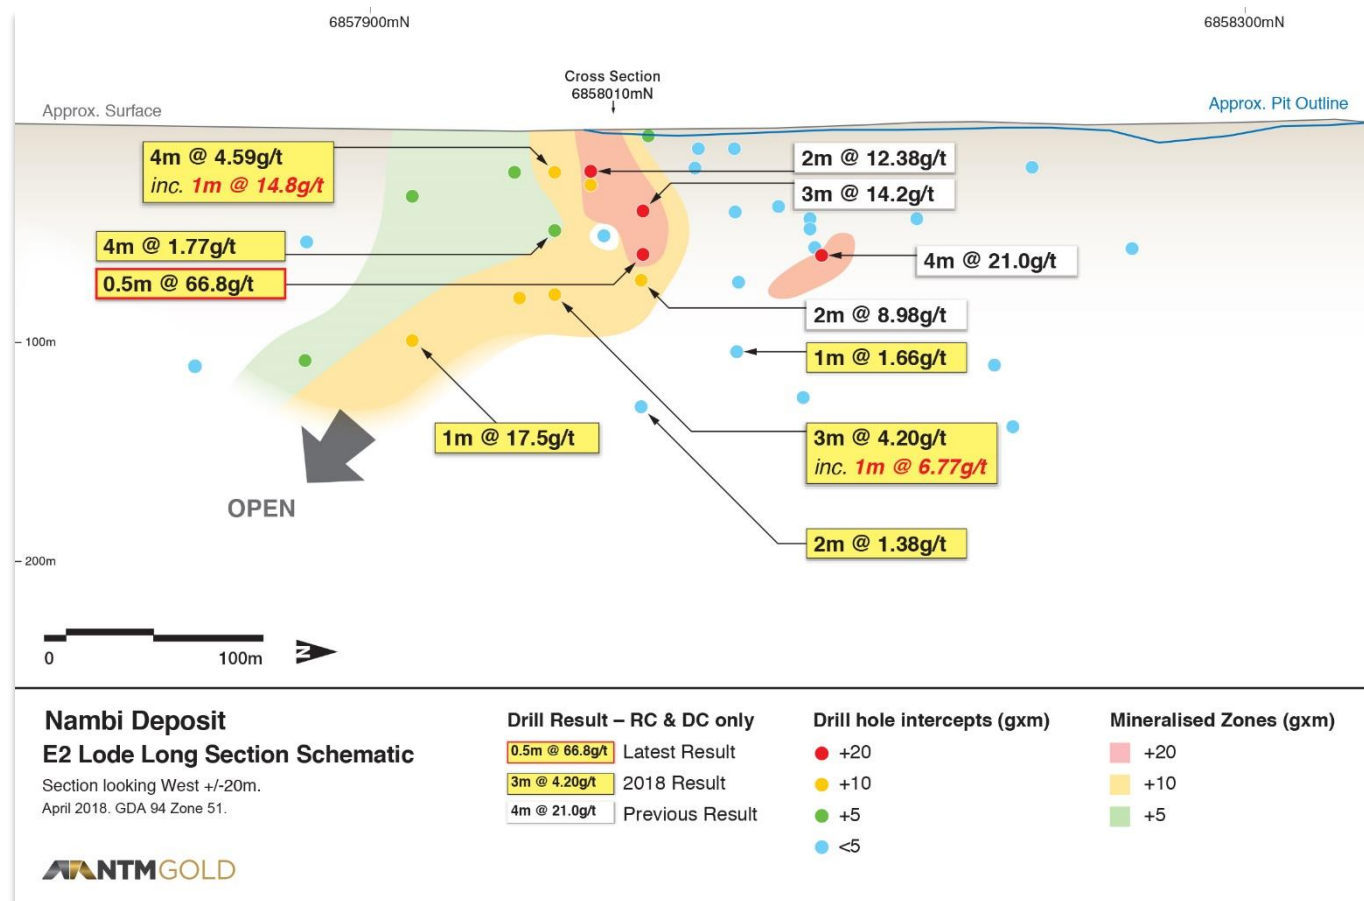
6857900mN

6858300mN

Cross Section
6858010mN

Approx. Surface

Approx. Pit Outline

4m @ 4.59g/t
inc. 1m @ 14.8g/t

2m @ 12.38g/t

3m @ 14.2g/t

4m @ 1.77g/t

0.5m @ 66.8g/t

4m @ 21.0g/t

2m @ 8.98g/t

1m @ 1.66g/t

100m

1m @ 17.5g/t

3m @ 4.20g/t
inc. 1m @ 6.77g/t

OPEN

2m @ 1.38g/t

200m

0

100m

N

Nambi Deposit
E2 Lode Long Section Schematic
Section looking West +/-20m.
April 2018. GDA 94 Zone 51.

NTMGOLD

Drill Result – RC & DC only
0.5m @ 66.8g/t Latest Result
3m @ 4.20g/t 2018 Result
4m @ 21.0g/t Previous Result

Drill hole intercepts (gxm)
+20
+10
+5
<5

Mineralised Zones (gxm)
+20
+10
+5